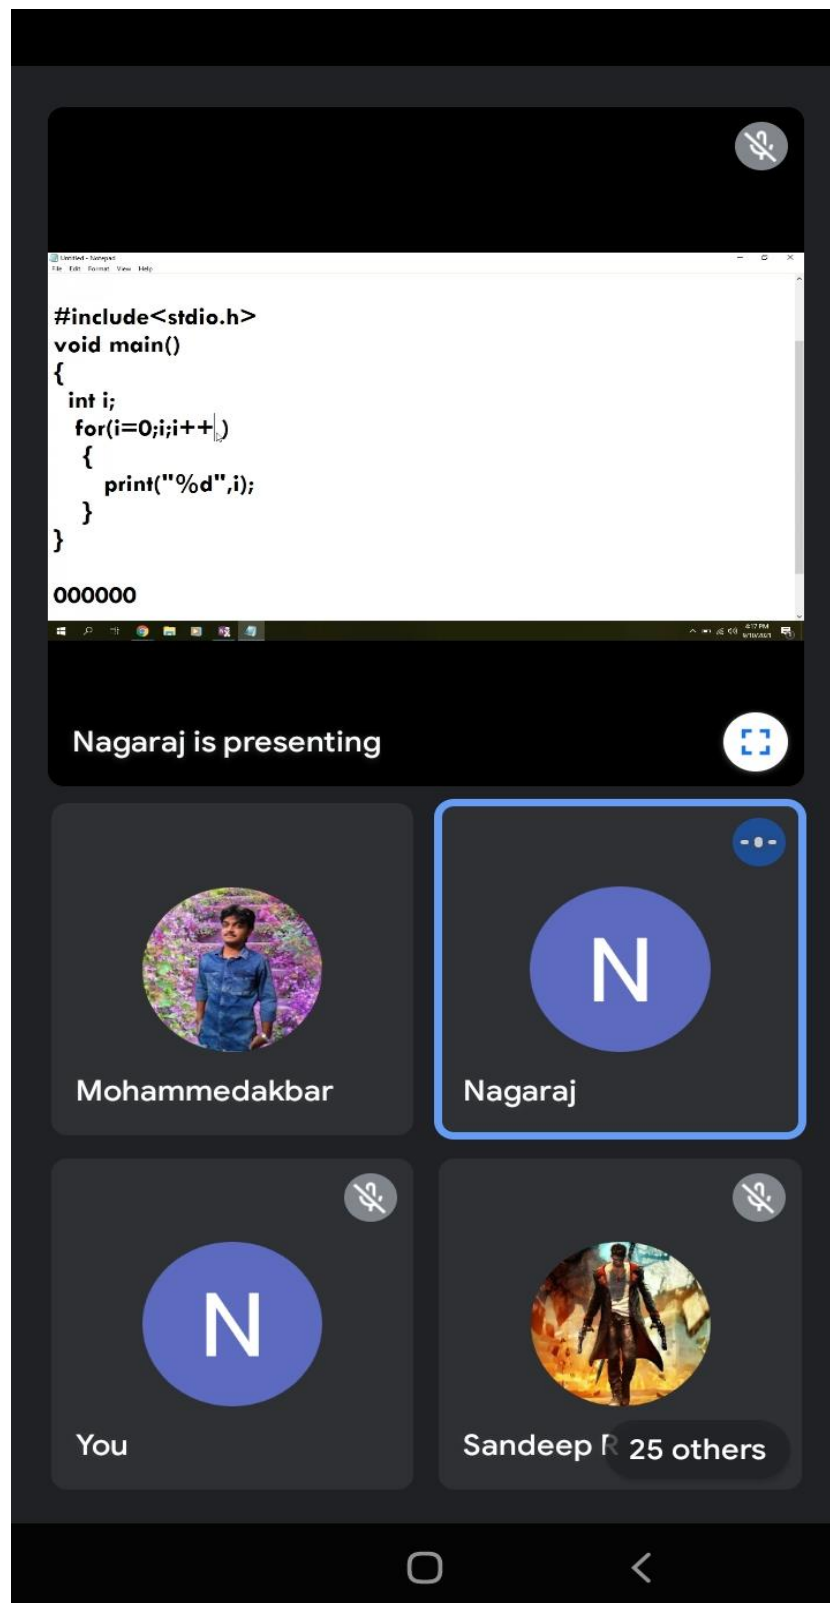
Untitled - Notepad
File Edit Format View Help

#include<stdio.h>
void main()
{
int i;
for(i=0;i;i++)
{
print("%d",i);
}
}

000000

Nagaraj is presenting

Mohammedakbar

N
Nagaraj

N
You

Sandeep R
25 others